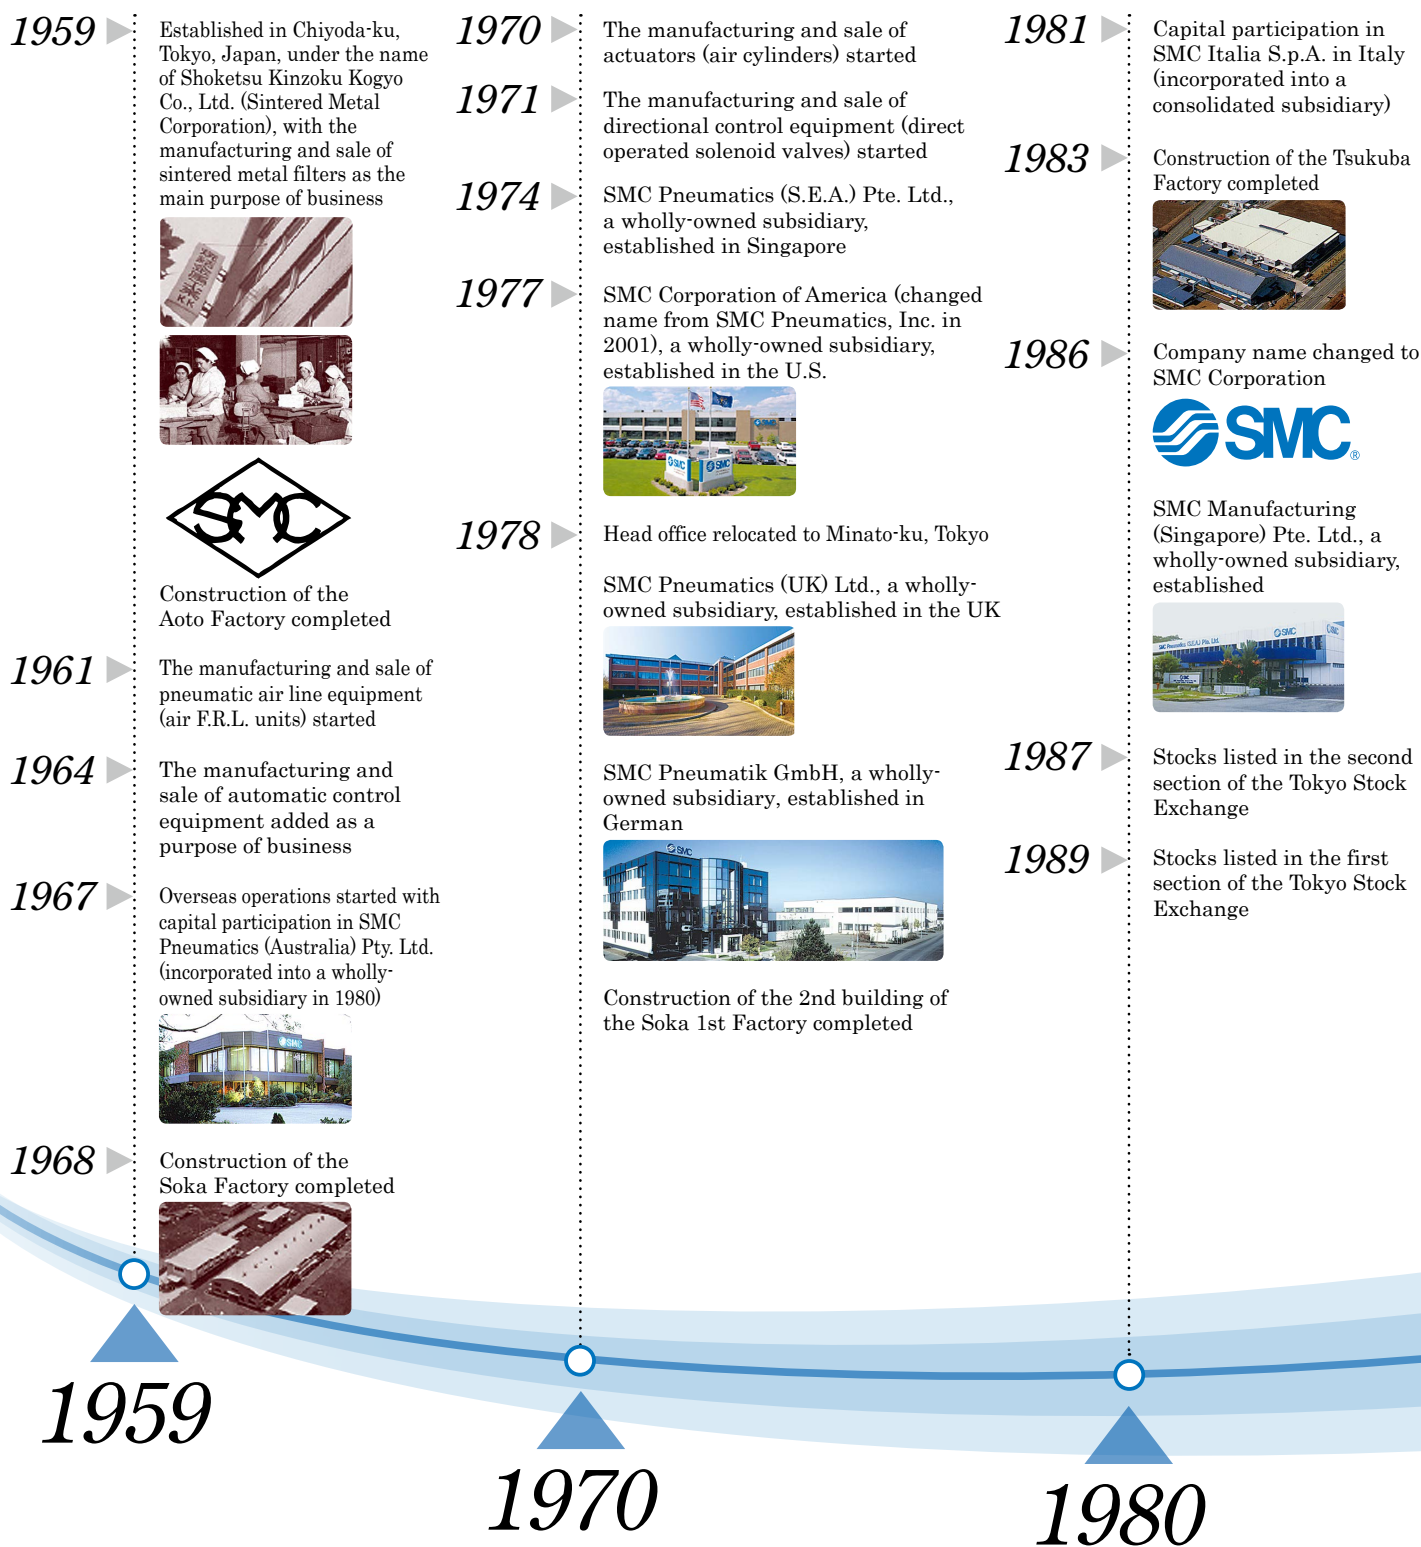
1959 Established in Chiyoda-ku, Tokyo, Japan, under the name of Shoketsu Kinzoku Kogyo Co., Ltd. (Sintered Metal Corporation), with the manufacturing and sale of sintered metal filters as the main purpose of business

SMC

Construction of the Aoto Factory completed

1961 The manufacturing and sale of pneumatic air line equipment (air F.R.L. units) started

1964 The manufacturing and sale of automatic control equipment added as a purpose of business

1967 Overseas operations started with capital participation in SMC Pneumatics (Australia) Pty. Ltd. (incorporated into a wholly-owned subsidiary in 1980)

1968 Construction of the Soka Factory completed

1970 The manufacturing and sale of actuators (air cylinders) started

1971 The manufacturing and sale of directional control equipment (direct operated solenoid valves) started

1974 SMC Pneumatics (S.E.A.) Pte. Ltd., a wholly-owned subsidiary, established in Singapore

1977 SMC Corporation of America (changed name from SMC Pneumatics, Inc. in 2001), a wholly-owned subsidiary, established in the U.S.

1978 Head office relocated to Minato-ku, Tokyo

SMC Pneumatics (UK) Ltd., a wholly-owned subsidiary, established in the UK

SMC Pneumatik GmbH, a wholly-owned subsidiary, established in German

Construction of the 2nd building of the Soka 1st Factory completed

1981 Capital participation in SMC Italia S.p.A. in Italy (incorporated into a consolidated subsidiary)

1983 Construction of the Tsukuba Factory completed

1986 Company name changed to SMC Corporation

SMC®

SMC Manufacturing (Singapore) Pte. Ltd., a wholly-owned subsidiary, established

1987 Stocks listed in the second section of the Tokyo Stock Exchange

1989 Stocks listed in the first section of the Tokyo Stock Exchange

1959

1970

1980